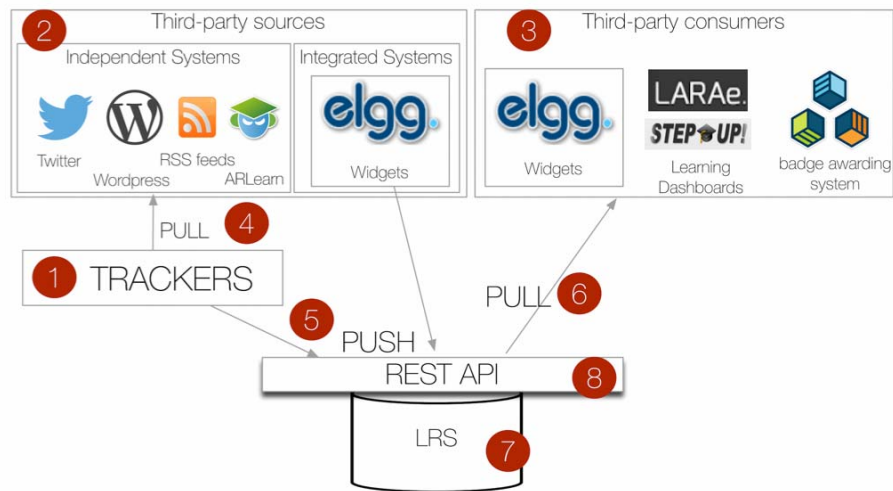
2 Third-party sources

Independent Systems

Twitter

Wordpress

RSS feeds

ARLearn

Integrated Systems

elgg.

Widgets

3 Third-party consumers

elgg.

Widgets

LARAe.

STEP UP!

Learning Dashboards

badge awarding system

PULL 4

1 TRACKERS

PULL 6

5 PUSH

REST API 8

LRS 7